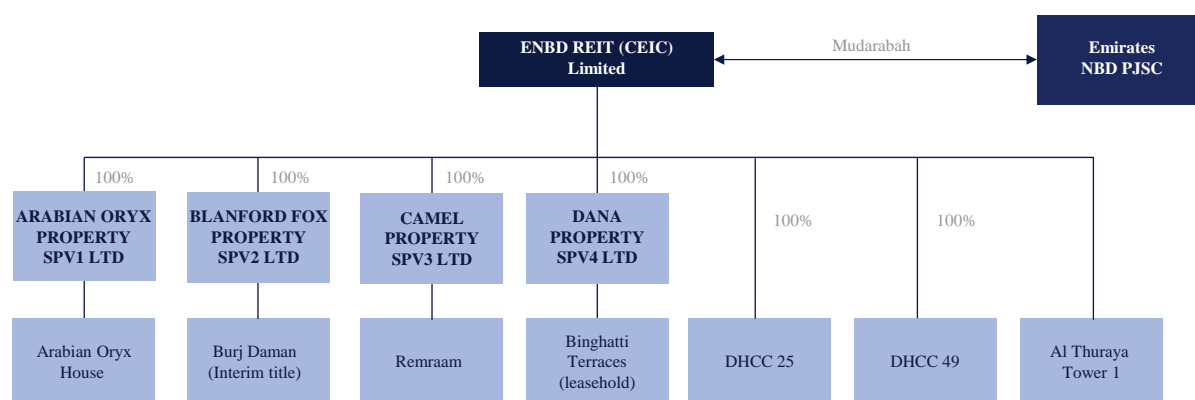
ENBD REIT (CEIC) Limited

Mudarabah

Emirates NBD PJSC

100%

ARABIAN ORYX PROPERTY SPV1 LTD

100%

BLANFORD FOX PROPERTY SPV2 LTD

100%

CAMEL PROPERTY SPV3 LTD

100%

DANA PROPERTY SPV4 LTD

100%

100%

Arabian Oryx House

Burj Daman (Interim title)

Remraam

Binghatti Terraces (leasehold)

DHCC 25

DHCC 49

Al Thuraya Tower 1